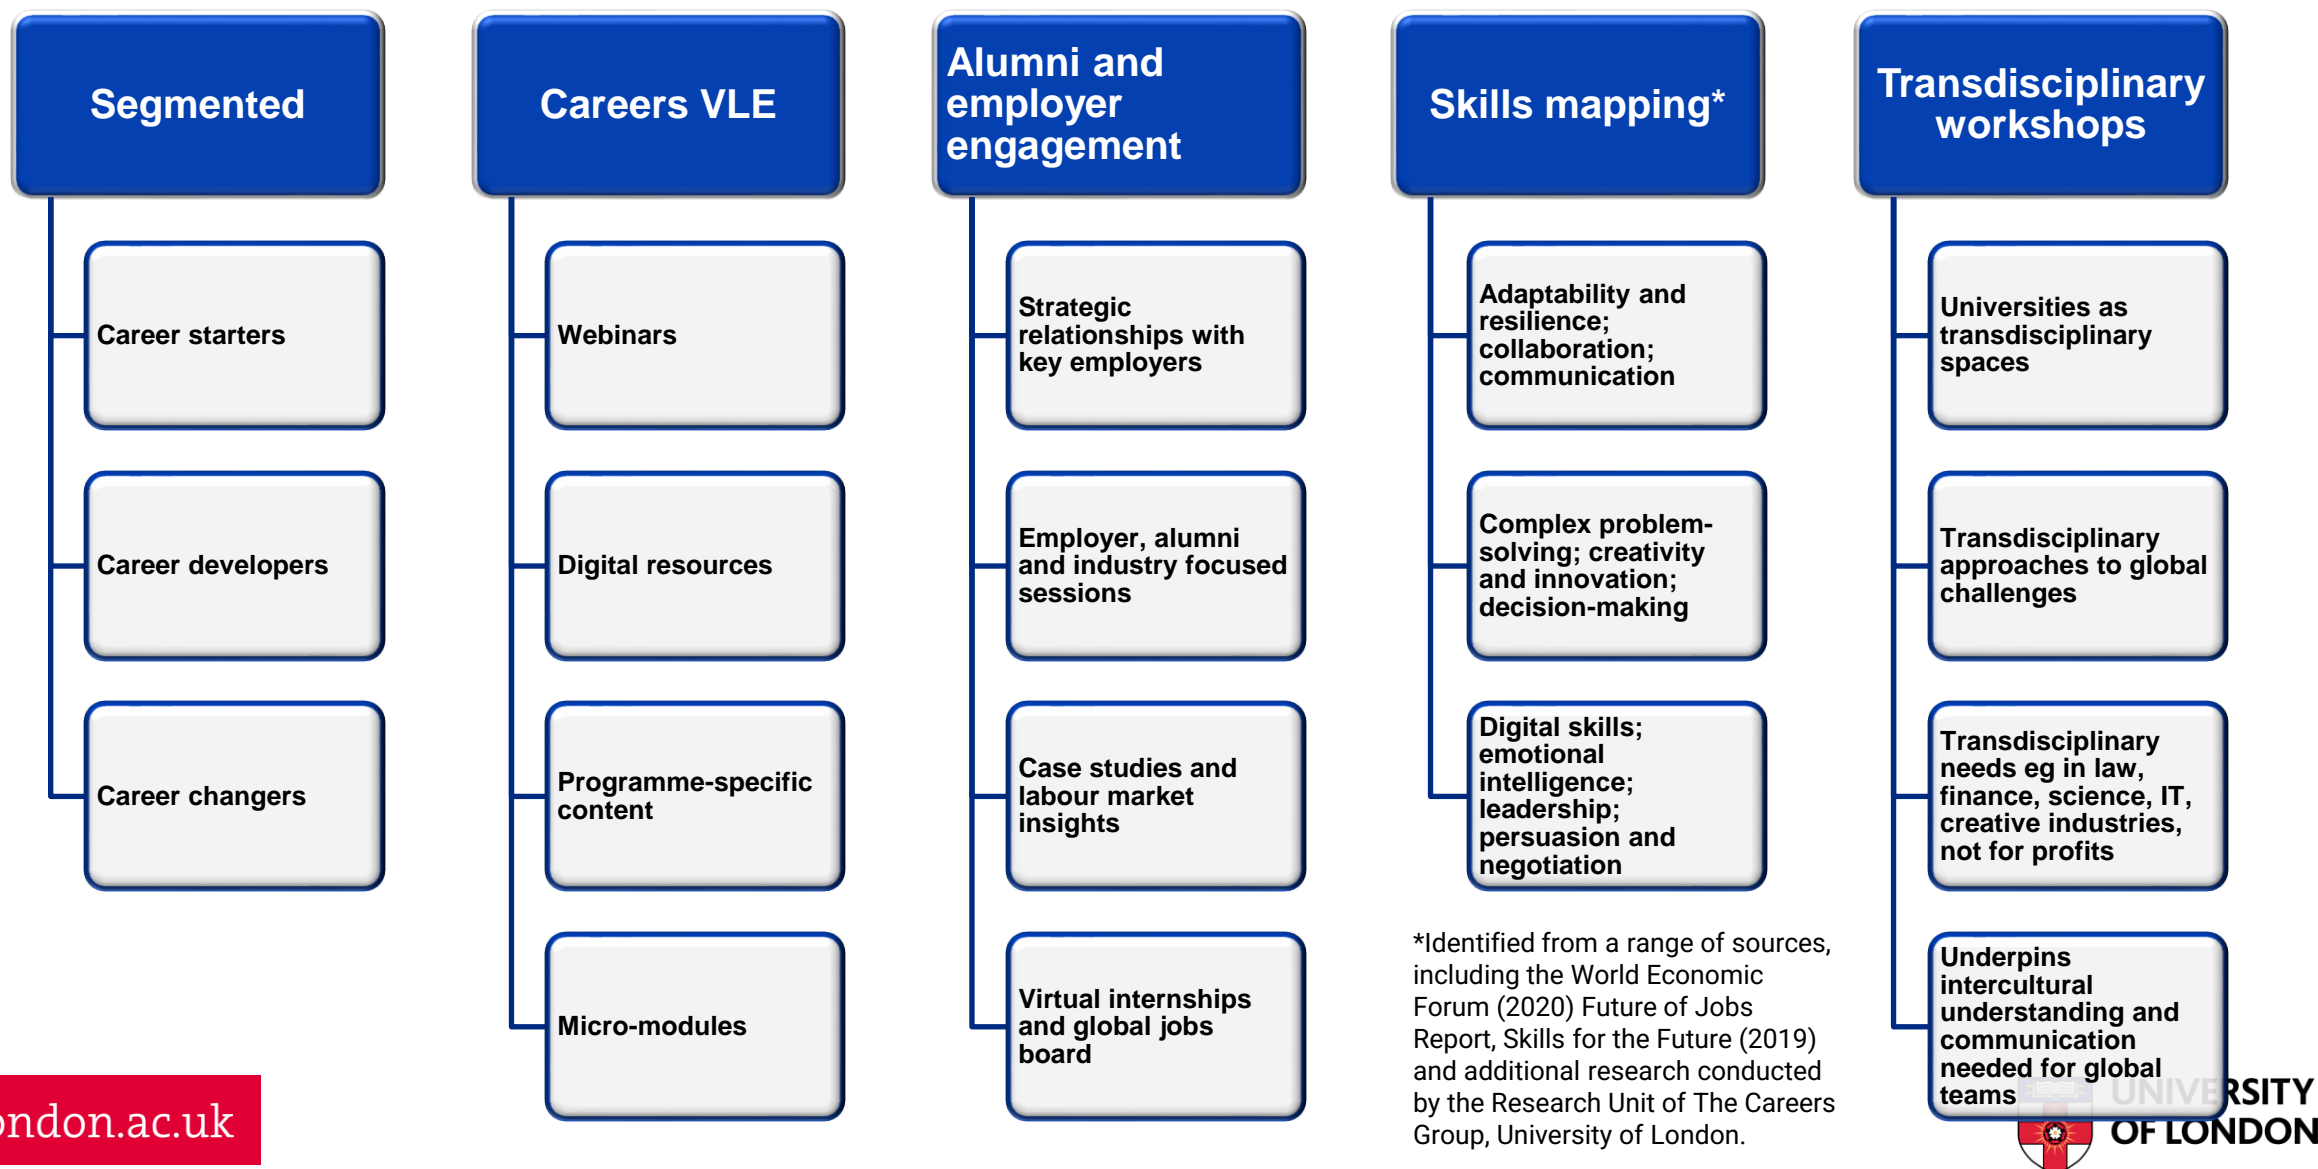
Segmented

Career starters

Career developers

Career changers

Careers VLE

Webinars

Digital resources

Programme-specific content

Micro-modules

Alumni and employer engagement

Strategic relationships with key employers

Employer, alumni and industry focused sessions

Case studies and labour market insights

Virtual internships and global jobs board

Skills mapping*

Adaptability and resilience; collaboration; communication

Complex problem-solving; creativity and innovation; decision-making

Digital skills; emotional intelligence; leadership; persuasion and negotiation

*Identified from a range of sources, including the World Economic Forum (2020) Future of Jobs Report, Skills for the Future (2019) and additional research conducted by the Research Unit of The Careers Group, University of London.

Transdisciplinary workshops

Universities as transdisciplinary spaces

Transdisciplinary approaches to global challenges

Transdisciplinary needs eg in law, finance, science, IT, creative industries, not for profits

Underpins intercultural understanding and communication needed for global teams

ndon.ac.uk

UNIVERSITY OF LONDON